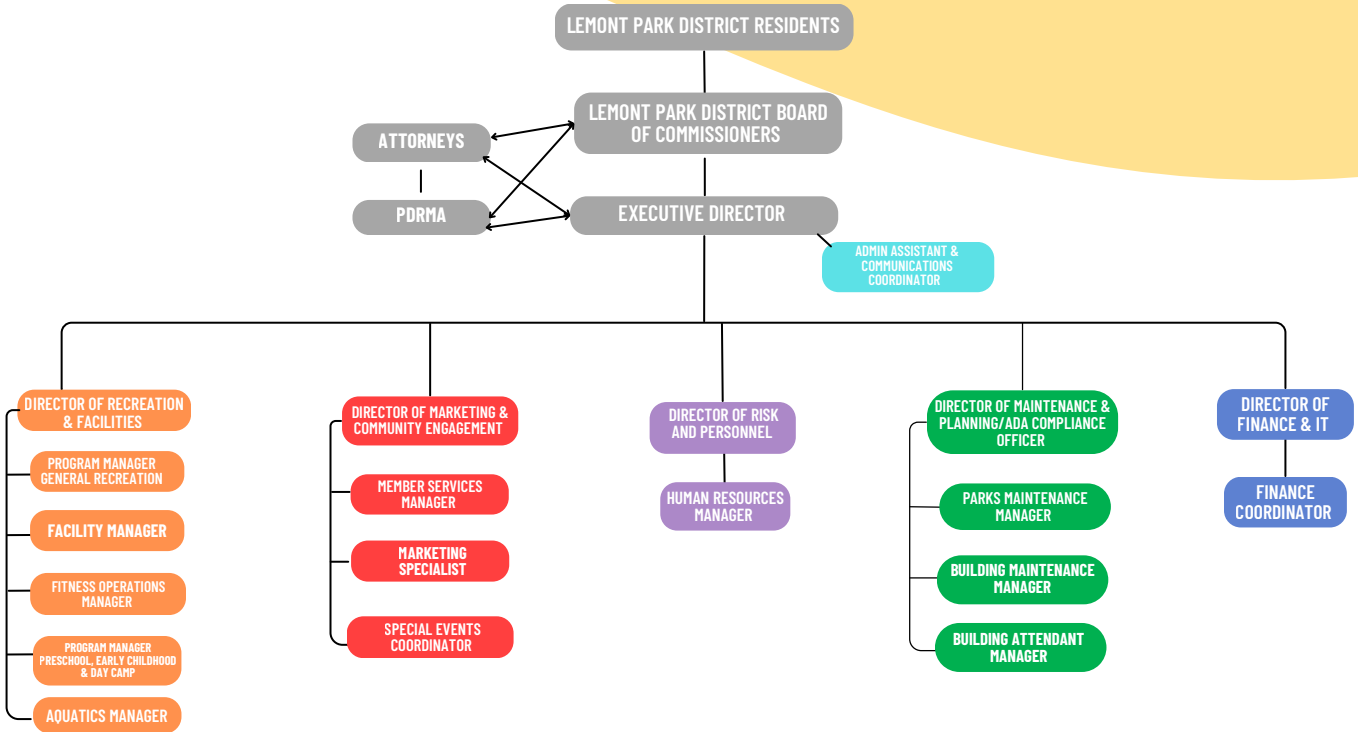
LEMONT PARK DISTRICT RESIDENTS

LEMONT PARK DISTRICT BOARD OF COMMISSIONERS

ATTORNEYS

PDRMA

EXECUTIVE DIRECTOR

ADMIN ASSISTANT & COMMUNICATIONS COORDINATOR

DIRECTOR OF RECREATION & FACILITIES

PROGRAM MANAGER GENERAL RECREATION

FACILITY MANAGER

FITNESS OPERATIONS MANAGER

PROGRAM MANAGER PRESCHOOL, EARLY CHILDHOOD & DAY CAMP

AQUATICS MANAGER

DIRECTOR OF MARKETING & COMMUNITY ENGAGEMENT

MEMBER SERVICES MANAGER

MARKETING SPECIALIST

SPECIAL EVENTS COORDINATOR

DIRECTOR OF RISK AND PERSONNEL

HUMAN RESOURCES MANAGER

DIRECTOR OF MAINTENANCE & PLANNING/ADA COMPLIANCE OFFICER

PARKS MAINTENANCE MANAGER

BUILDING MAINTENANCE MANAGER

BUILDING ATTENDANT MANAGER

DIRECTOR OF FINANCE & IT

FINANCE COORDINATOR